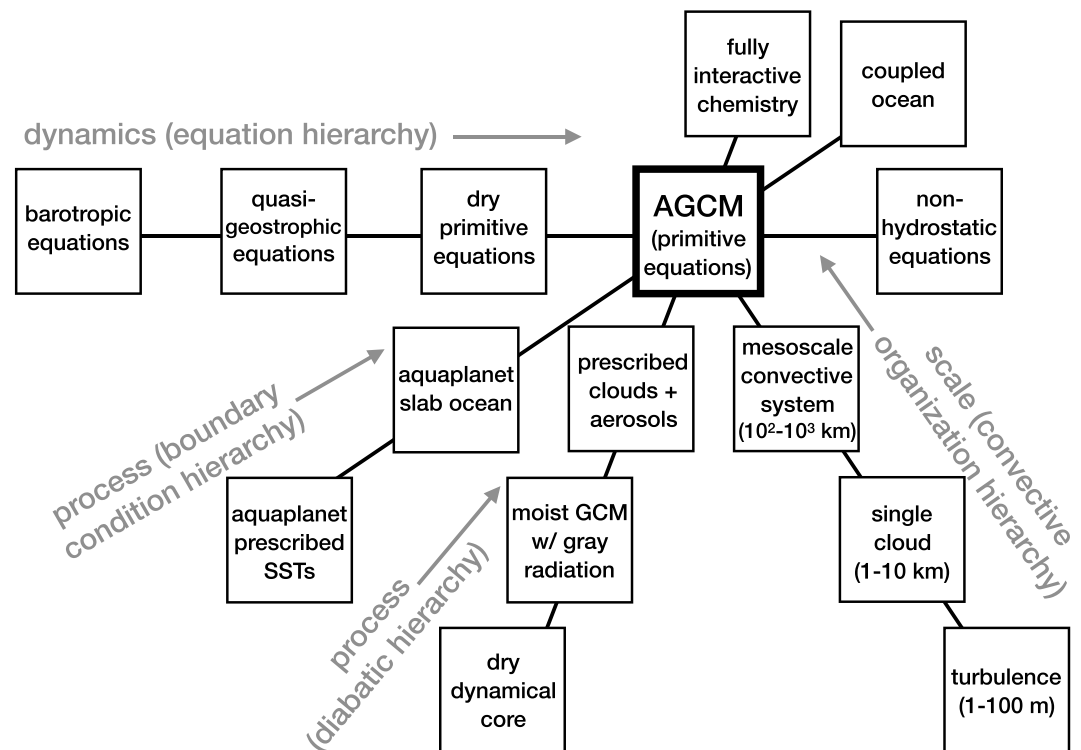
fully interactive chemistry

coupled ocean

dynamics (equation hierarchy)

barotropic equations

quasi-geostrophic equations

dry primitive equations

AGCM (primitive equations)

non-hydrostatic equations

aquaplanet slab ocean

prescribed clouds + aerosols

mesoscale convective system ($10^2$-$10^3$ km)

scale (convective organization hierarchy)

process (boundary condition hierarchy)

aquaplanet prescribed SSTs

moist GCM w/ gray radiation

single cloud (1-10 km)

process (diabatic hierarchy)

dry dynamical core

turbulence (1-100 m)